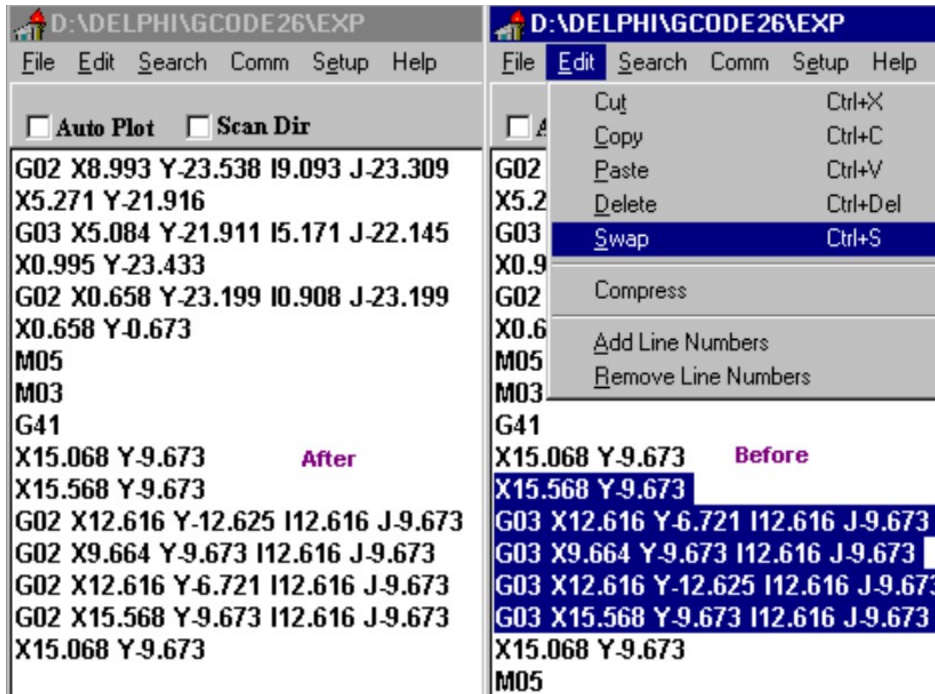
D:\DELPHI\GCODE26\EXP

File Edit Search Comm Setup Help

Auto Plot Scan Dir

G02 X8.993 Y-23.538 I9.093 J-23.309
X5.271 Y-21.916
G03 X5.084 Y-21.911 I5.171 J-22.145
X0.995 Y-23.433
G02 X0.658 Y-23.199 I0.908 J-23.199
X0.658 Y-0.673
M05
M03
G41
X15.068 Y-9.673
X15.568 Y-9.673
G02 X12.616 Y-12.625 I12.616 J-9.673
G02 X9.664 Y-9.673 I12.616 J-9.673
G02 X12.616 Y-6.721 I12.616 J-9.673
G02 X15.568 Y-9.673 I12.616 J-9.673
X15.068 Y-9.673

After

D:\DELPHI\GCODE26\EXP

File Edit Search Comm Setup Help

Cut Ctrl+X
Copy Ctrl+C
Paste Ctrl+V
Delete Ctrl+Del
Swap Ctrl+S
Compress
Add Line Numbers
Remove Line Numbers

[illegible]

G02
X5.2
G03
X0.9
G02
X0.6
M05
M03
G41
X15.068 Y-9.673
X15.568 Y-9.673
G03 X12.616 Y-6.721 I12.616 J-9.673
G03 X9.664 Y-9.673 I12.616 J-9.673
G03 X12.616 Y-12.625 I12.616 J-9.673
G03 X15.568 Y-9.673 I12.616 J-9.673
X15.068 Y-9.673
M05

Before